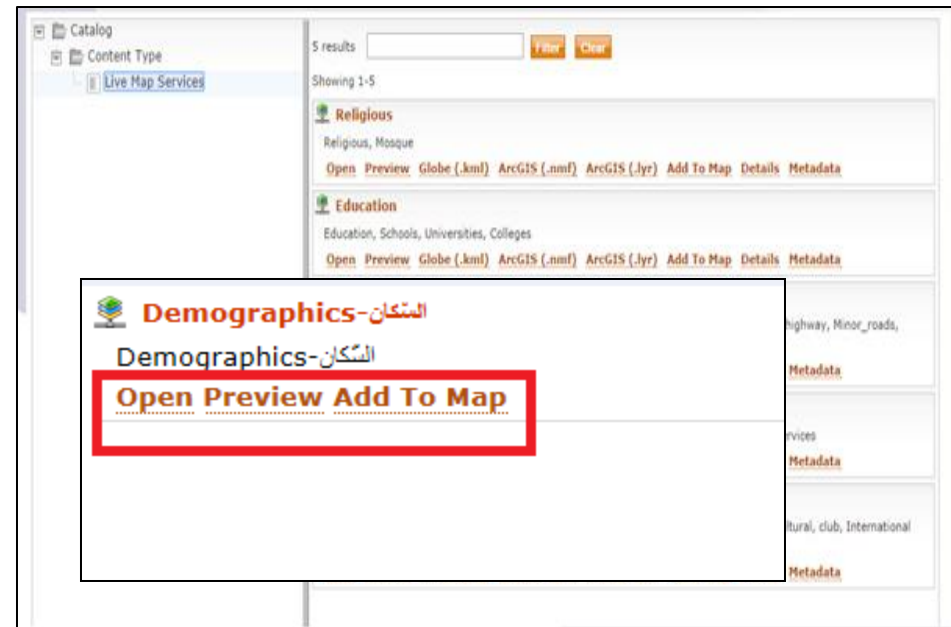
Catalog
Content Type
Live Map Services

5 results Filter Clear
Showing 1-5

Religious
Religious, Mosque
Open Preview Globe (.kml) ArcGIS (.nmf) ArcGIS (.lyr) Add To Map Details Metadata

Education
Education, Schools, Universities, Colleges
Open Preview Globe (.kml) ArcGIS (.nmf) ArcGIS (.lyr) Add To Map Details Metadata

highway, Minor_roads,
Metadata

rvices
Metadata

ltural, club, International
Metadata

Demographics-السكان
Demographics-السّكان
Open Preview Add To Map